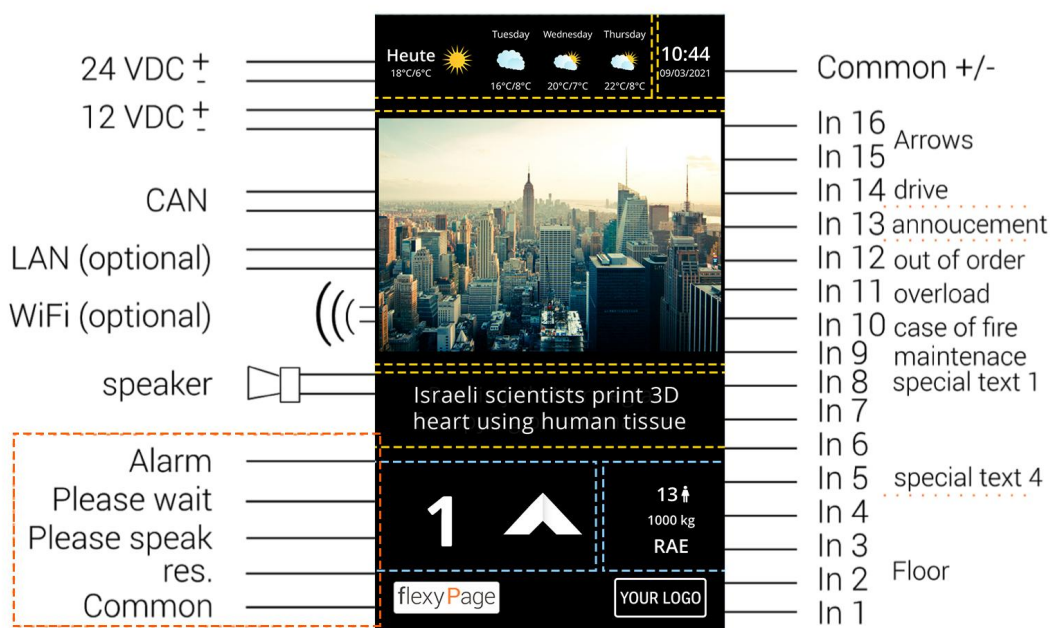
24 VDC $^+_-$
12 VDC $^+_-$
CAN
LAN (optional)
WiFi (optional)
speaker

Alarm
Please wait
Please speak
res.
Common

Heute
18°C/6°C
Tuesday
16°C/8°C
Wednesday
20°C/7°C
Thursday
22°C/8°C
10:44
09/03/2021

Israeli scientists print 3D heart using human tissue

1
13
1000 kg
RAE
flexyPage
YOUR LOGO

Common +/-
In 16
In 15
Arrows
In 14 drive
In 13 annoucement
In 12 out of order
In 11 overload
In 10 case of fire
In 9 maintenace
In 8 special text 1
In 7
In 6
In 5 special text 4
In 4
In 3
In 2
Floor
In 1